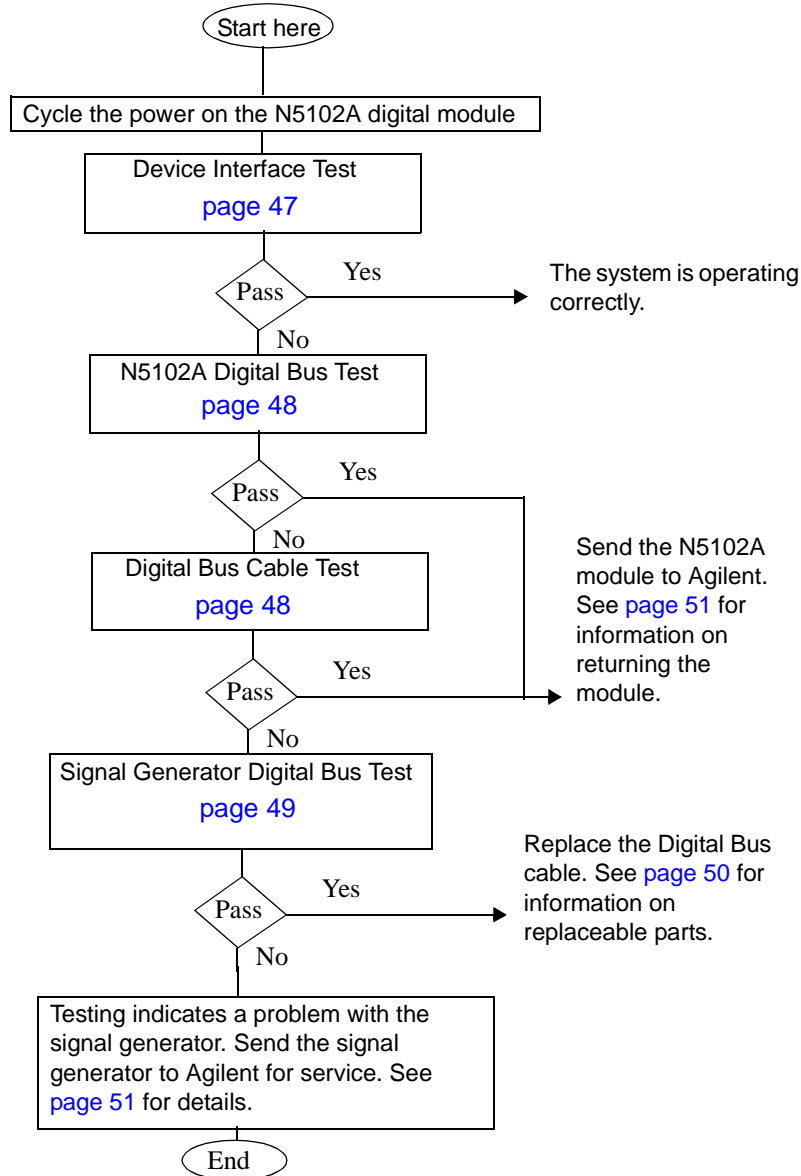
Start here

Cycle the power on the N5102A digital module

Device Interface Test
page 47

Pass

Yes

The system is operating correctly.

No

N5102A Digital Bus Test
page 48

Pass

Yes

No

Digital Bus Cable Test
page 48

Send the N5102A module to Agilent. See page 51 for information on returning the module.

Pass

Yes

No

Signal Generator Digital Bus Test
page 49

Replace the Digital Bus cable. See page 50 for information on replaceable parts.

Pass

Yes

No

Testing indicates a problem with the signal generator. Send the signal generator to Agilent for service. See page 51 for details.

End